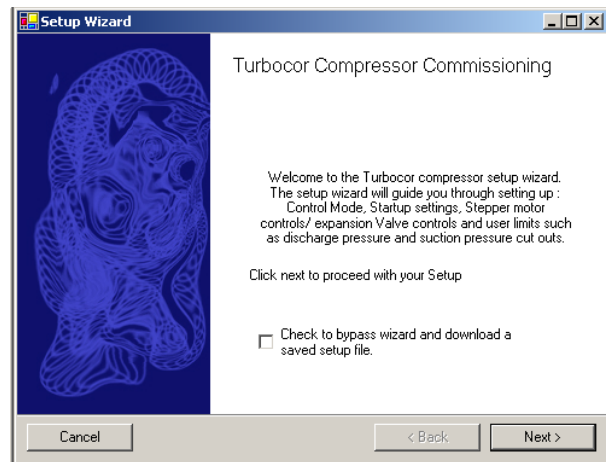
Setup Wizard

Turbocor Compressor Commissioning

Welcome to the Turbocor compressor setup wizard. The setup wizard will guide you through setting up : Control Mode, Startup settings, Stepper motor controls/ expansion Valve controls and user limits such as discharge pressure and suction pressure cut outs.

Click next to proceed with your Setup

Check to bypass wizard and download a saved setup file.

Cancel

< Back

Next >